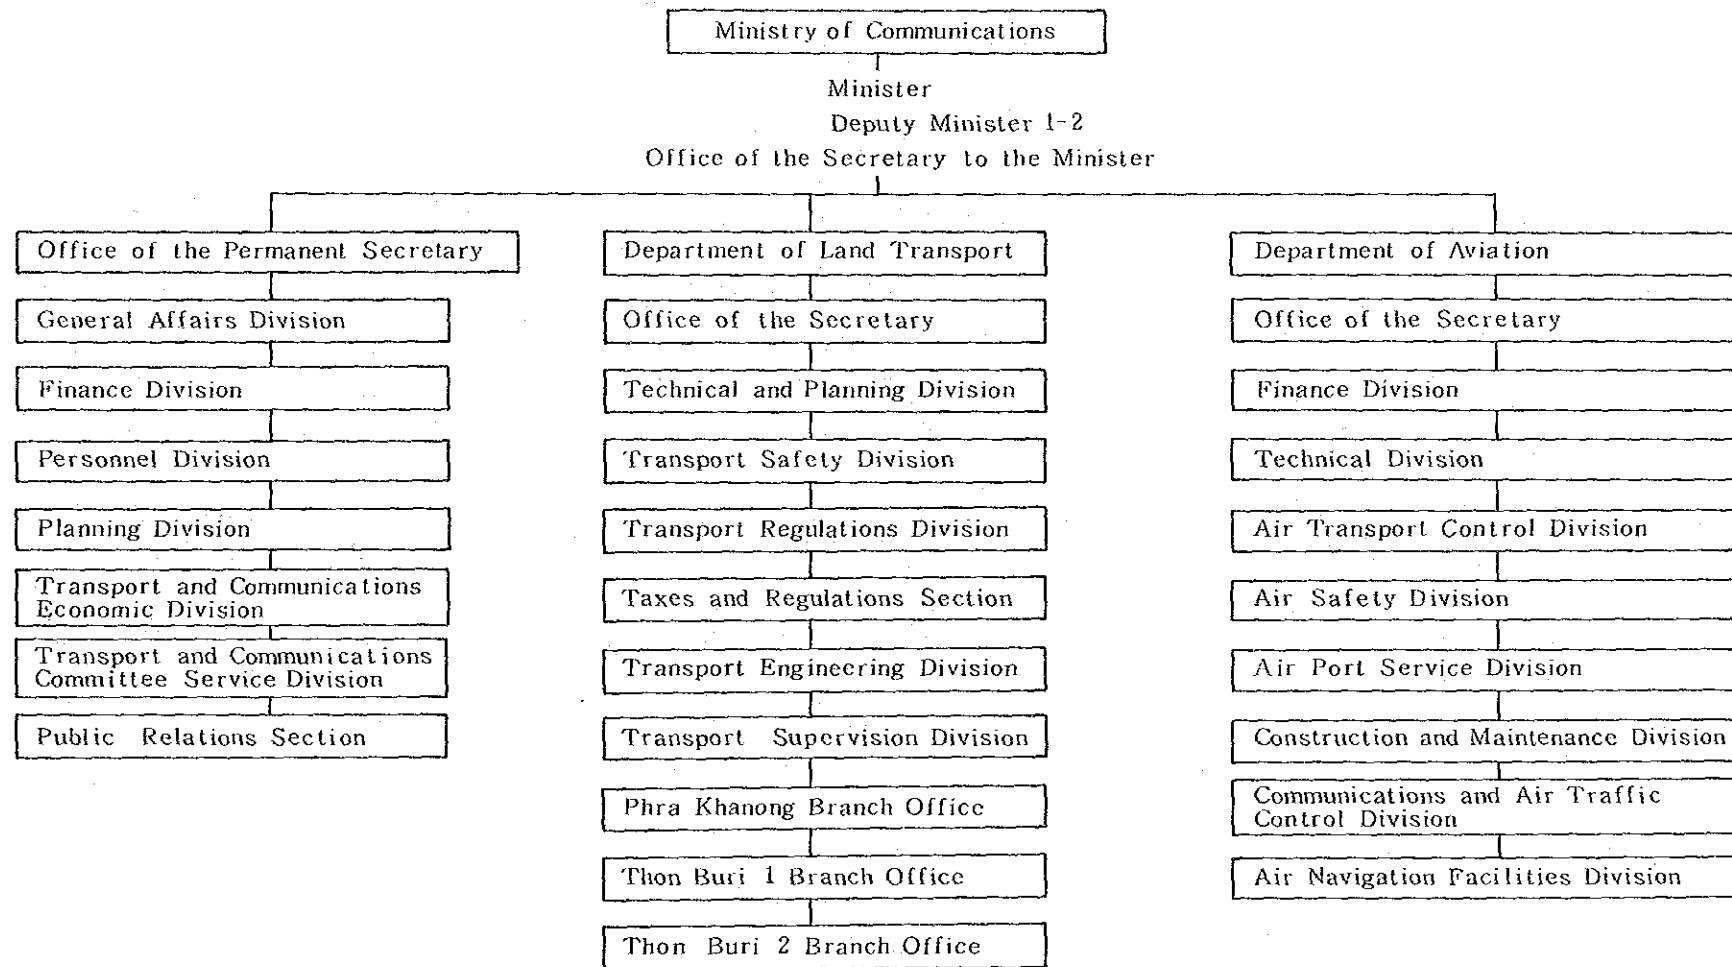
Ministry of Communications

Minister

Deputy Minister 1-2

Office of the Secretary to the Minister

Office of the Permanent Secretary

General Affairs Division

Finance Division

Personnel Division

Planning Division

Transport and Communications Economic Division

Transport and Communications Committee Service Division

Public Relations Section

Department of Land Transport

Office of the Secretary

Technical and Planning Division

Transport Safety Division

Transport Regulations Division

Taxes and Regulations Section

Transport Engineering Division

Transport Supervision Division

Phra Khanong Branch Office

Thon Buri 1 Branch Office

Thon Buri 2 Branch Office

Department of Aviation

Office of the Secretary

Finance Division

Technical Division

Air Transport Control Division

Air Safety Division

Air Port Service Division

Construction and Maintenance Division

Communications and Air Traffic Control Division

Air Navigation Facilities Division